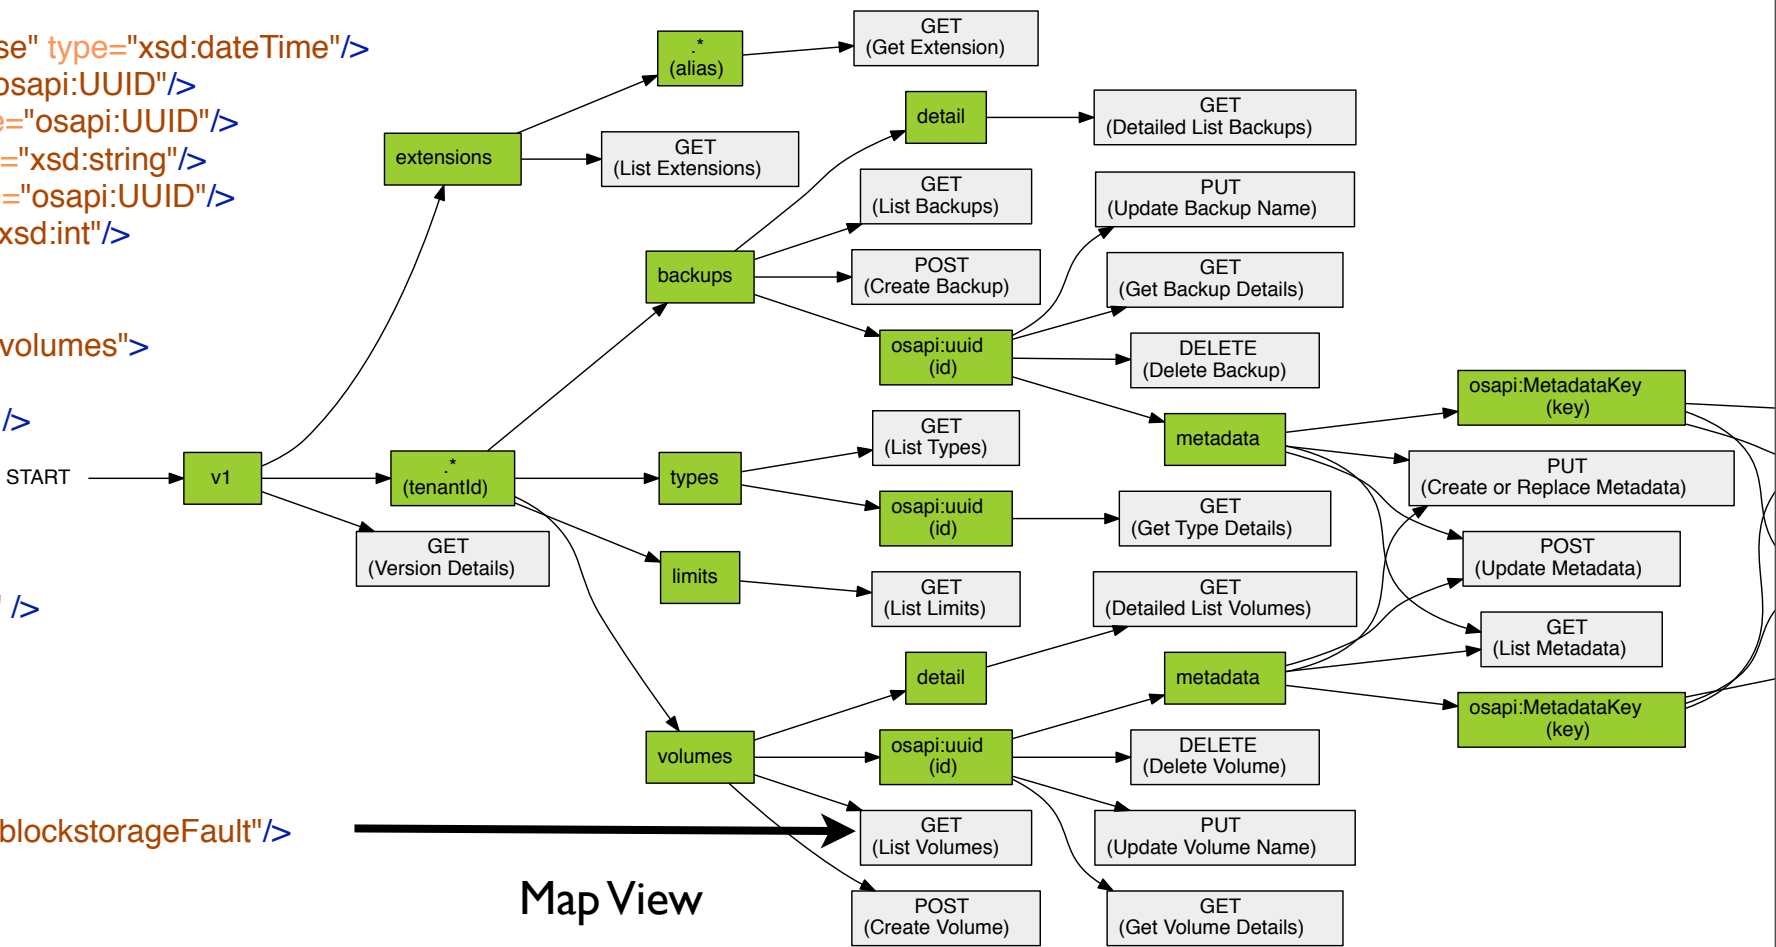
se" type="xsd:dateTime"/>
osapi:UUID"/>
e="osapi:UUID"/>
="xsd:string"/>
="osapi:UUID"/>
xsd:int"/>

volumes">

/>

' />

blockstorageFault"/>

START

v1

GET
(Version Details)

extensions

.*
(alias)

GET
(Get Extension)

GET
(List Extensions)

.*
(tenantId)

backups

detail

GET
(Detailed List Backups)

GET
(List Backups)

PUT
(Update Backup Name)

POST
(Create Backup)

GET
(Get Backup Details)

osapi:uuid
(id)

DELETE
(Delete Backup)

metadata

osapi:MetadataKey
(key)

PUT
(Create or Replace Metadata)

types

GET
(List Types)

osapi:uuid
(id)

GET
(Get Type Details)

POST
(Update Metadata)

limits

GET
(List Limits)

GET
(Detailed List Volumes)

GET
(List Metadata)

detail

metadata

osapi:MetadataKey
(key)

volumes

osapi:uuid
(id)

DELETE
(Delete Volume)

GET
(List Volumes)

PUT
(Update Volume Name)

Map View

POST
(Create Volume)

GET
(Get Volume Details)